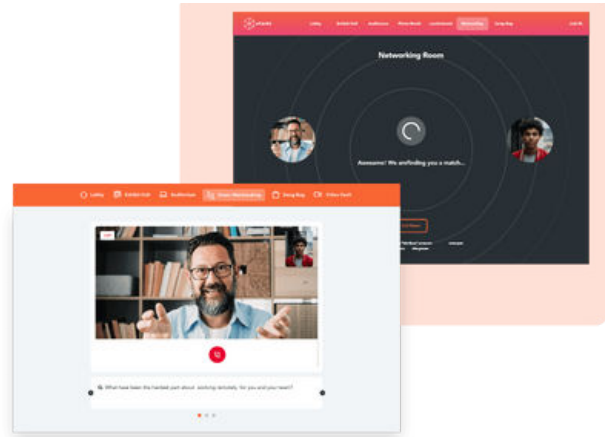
vFAIRS Lobby Exhibit Hall Auditorium Photo Booth Leaderboard Networking Swag Bag Log Out

Networking Room

Awesome! We are finding you a match...

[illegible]

Lobby Exhibit Hall Auditorium Smart Networking Swag Bag Video Vault

LIVE

What have been the hardest part about working remotely for you and you team?